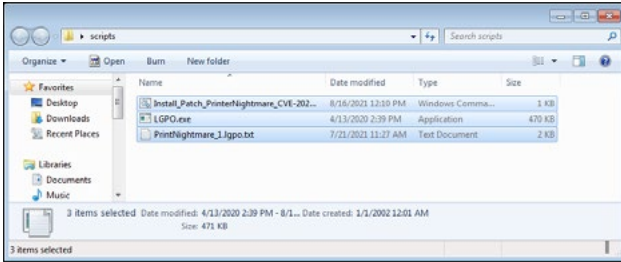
▸ scripts

Search scripts

Organize ▾ Open Burn New folder

Favorites
Desktop
Downloads
Recent Places

Libraries
Documents
Music

| Name | Date modified | Type | Size |
|---|---|---|---|
| Install_Patch_PrinterNightmare_CVE-202... | 8/16/2021 12:10 PM | Windows Comma... | 1 KB |
| LGPO.exe | 4/13/2020 2:39 PM | Application | 470 KB |
| PrintNightmare_1.lgpo.txt | 7/21/2021 11:27 AM | Text Document | 2 KB |

3 items selected Date modified: 4/13/2020 2:39 PM - 8/1... Date created: 1/1/2002 12:01 AM
Size: 471 KB

3 items selected